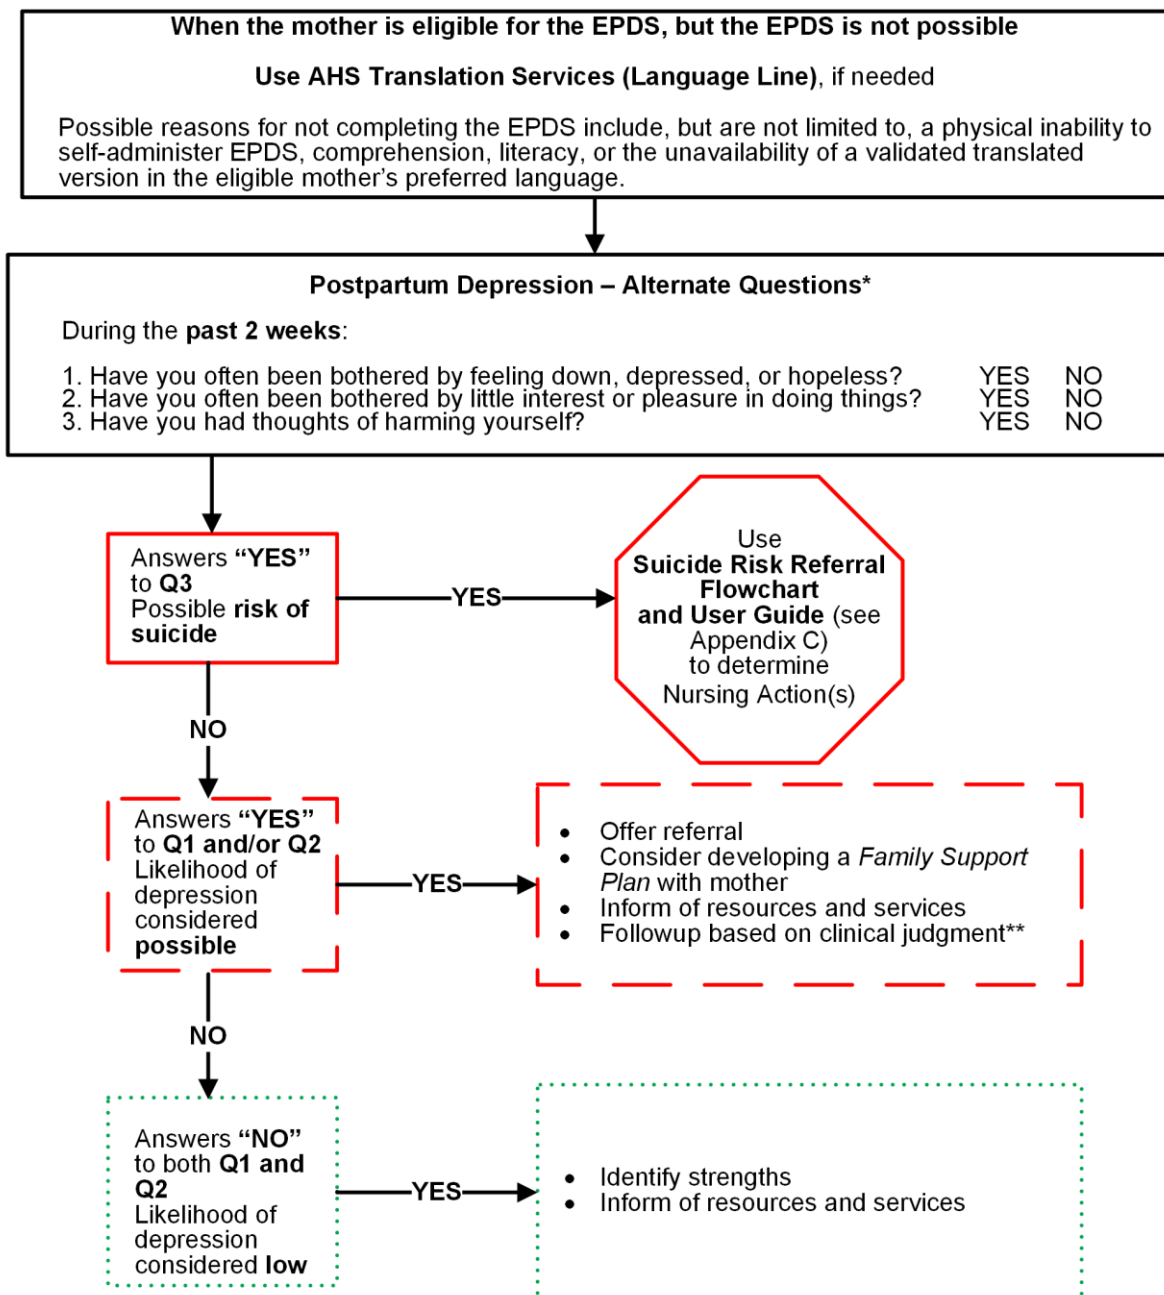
When the mother is eligible for the EPDS, but the EPDS is not possible

Use AHS Translation Services (Language Line), if needed

Possible reasons for not completing the EPDS include, but are not limited to, a physical inability to self-administer EPDS, comprehension, literacy, or the unavailability of a validated translated version in the eligible mother's preferred language.

Postpartum Depression – Alternate Questions*

During the past 2 weeks:

1. Have you often been bothered by feeling down, depressed, or hopeless? YES NO
2. Have you often been bothered by little interest or pleasure in doing things? YES NO
3. Have you had thoughts of harming yourself? YES NO

Answers "YES" to Q3 Possible risk of suicide

YES

Use Suicide Risk Referral Flowchart and User Guide (see Appendix C) to determine Nursing Action(s)

NO

Answers "YES" to Q1 and/or Q2 Likelihood of depression considered possible

YES

- Offer referral
- Consider developing a *Family Support Plan* with mother
- Inform of resources and services
- Followup based on clinical judgment**

NO

Answers "NO" to both Q1 and Q2 Likelihood of depression considered low

YES

- Identify strengths
- Inform of resources and services